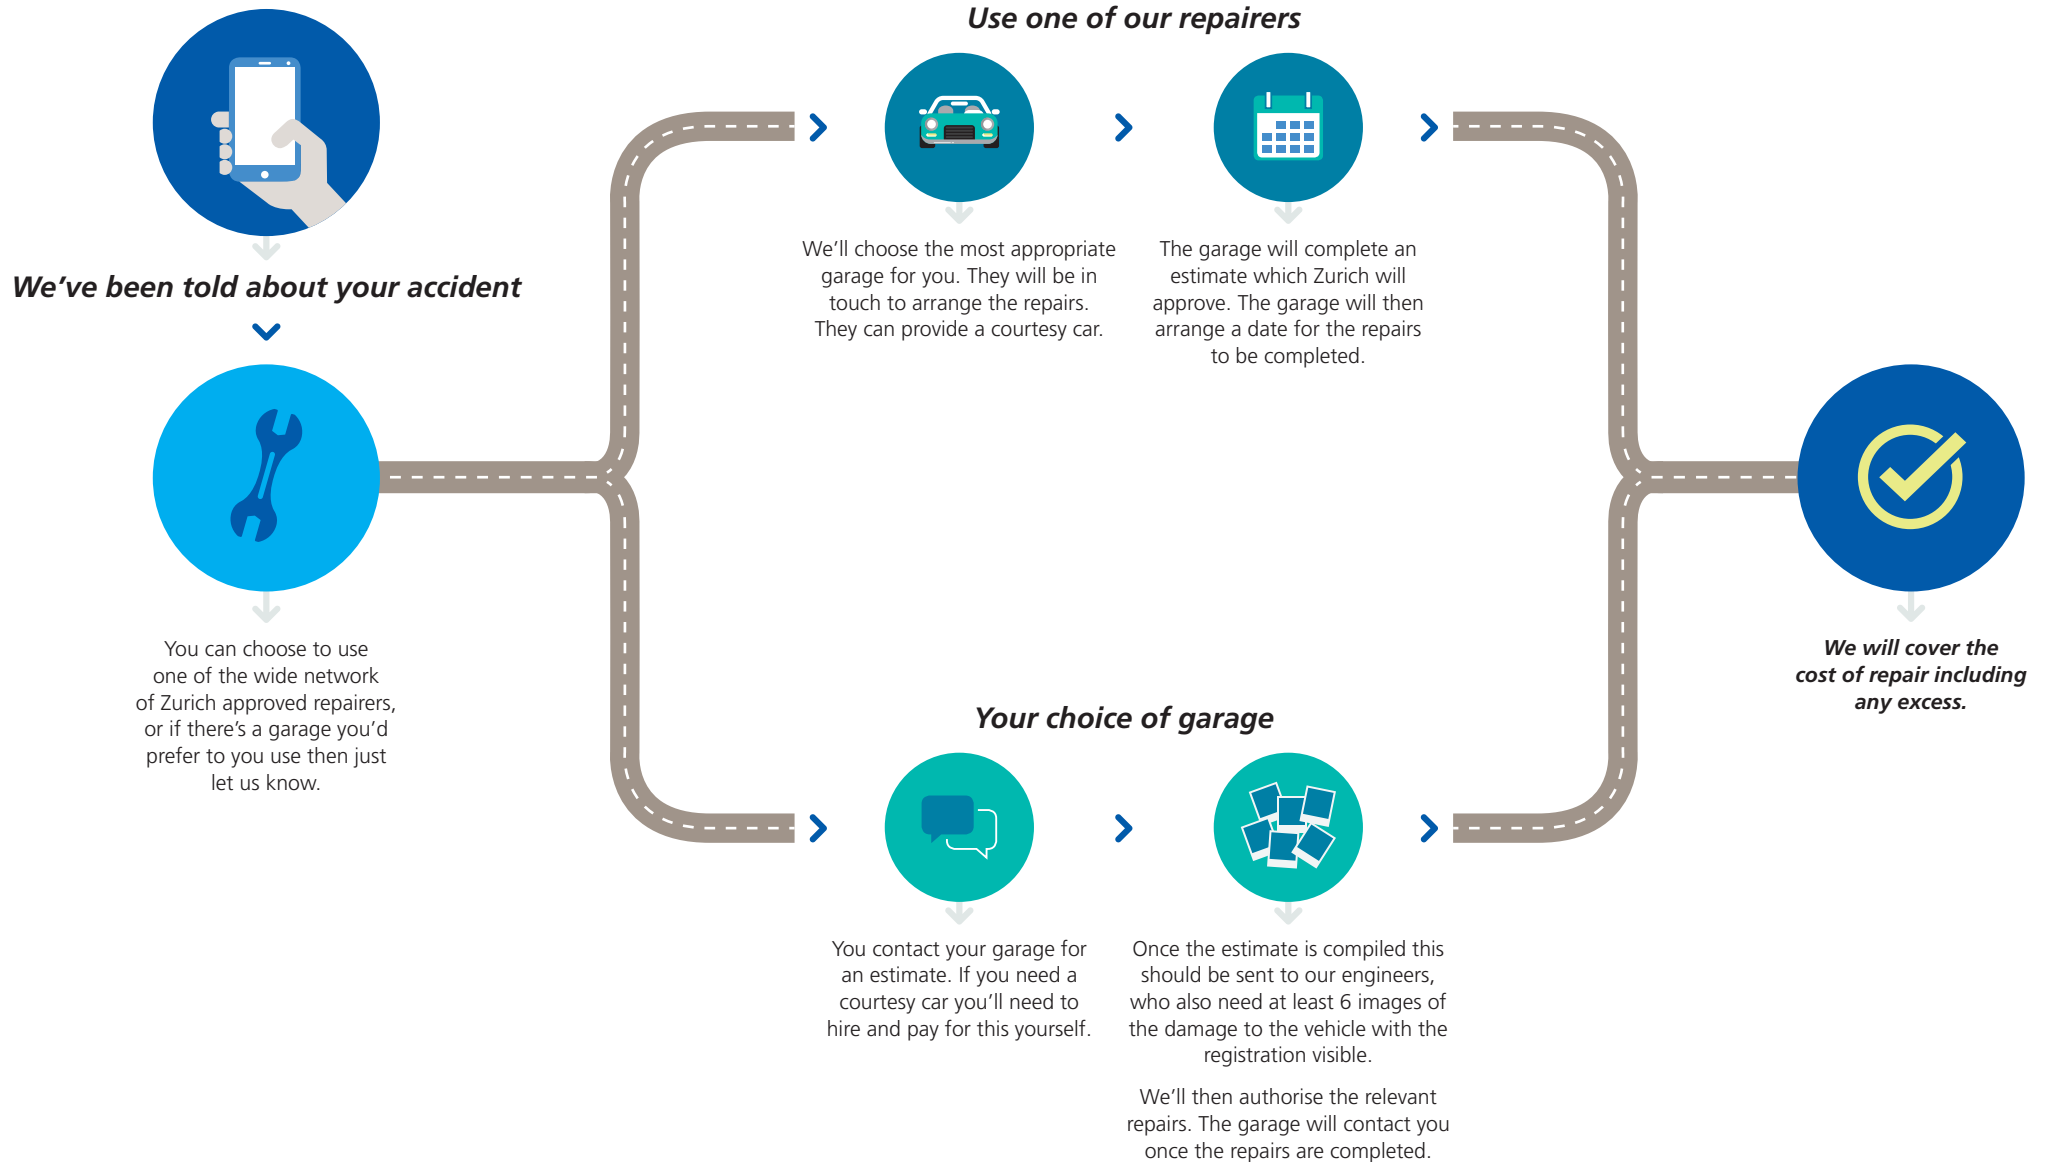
We’ve been told about your accident

You can choose to use one of the wide network of Zurich approved repairers, or if there’s a garage you’d prefer to you use then just let us know.

Use one of our repairers

We’ll choose the most appropriate garage for you. They will be in touch to arrange the repairs. They can provide a courtesy car.

The garage will complete an estimate which Zurich will approve. The garage will then arrange a date for the repairs to be completed.

Your choice of garage

You contact your garage for an estimate. If you need a courtesy car you’ll need to hire and pay for this yourself.

Once the estimate is compiled this should be sent to our engineers, who also need at least 6 images of the damage to the vehicle with the registration visible.

We’ll then authorise the relevant repairs. The garage will contact you once the repairs are completed.

We will cover the cost of repair including any excess.